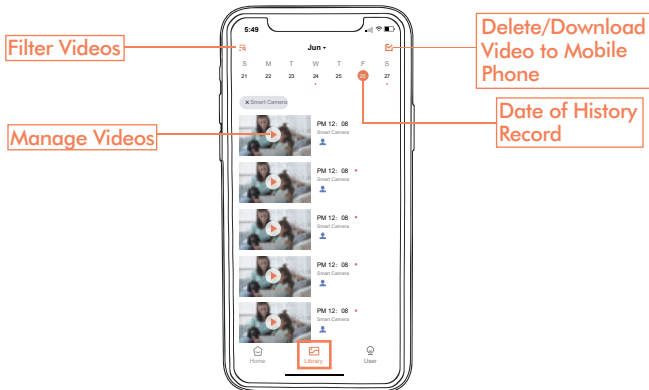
5:49

Filter Videos

Jun ▾

Delete/Download Video to Mobile Phone

| S | M | T | W | T | F | S |
|---|---|---|---|---|---|---|
| 21 | 22 | 23 | 24 | 25 | 26 | 27 |

Date of History Record

× Smart Camera

Manage Videos

PM 12 : 08
Smart Camera

PM 12 : 08
Smart Camera

PM 12 : 08
Smart Camera

PM 12 : 08
Smart Camera

PM 12 : 08
Smart Camera

Home
Library
User